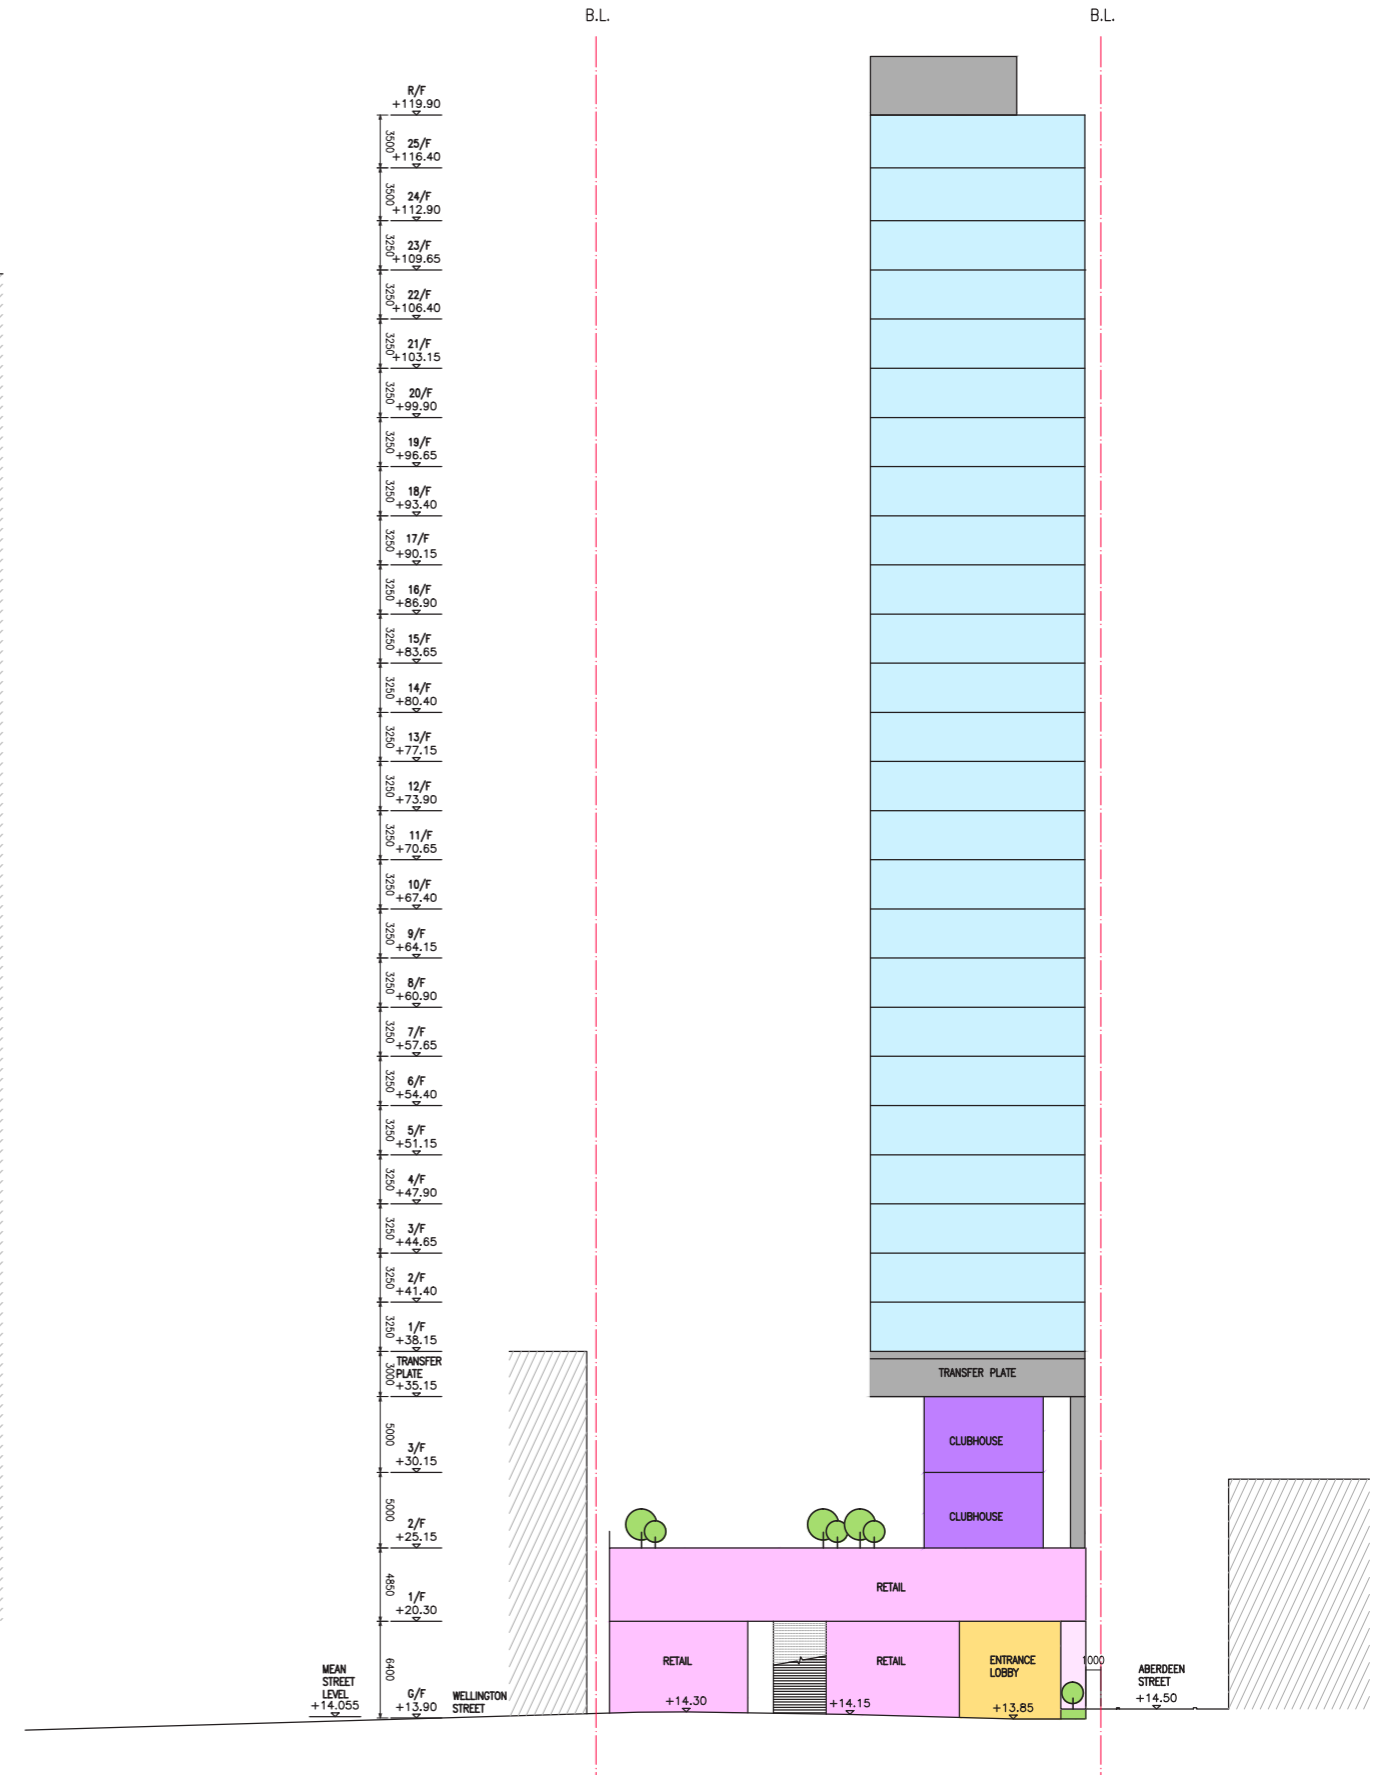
B.L.

B.L.

R/F
+119.90

3500
25/F
+116.40

3500
24/F
+112.90

3250
23/F
+109.65

3250
22/F
+106.40

3250
21/F
+103.15

3250
20/F
+99.90

3250
19/F
+96.65

3250
18/F
+93.40

3250
17/F
+90.15

3250
16/F
+86.90

3250
15/F
+83.65

3250
14/F
+80.40

3250
13/F
+77.15

3250
12/F
+73.90

3250
11/F
+70.65

3250
10/F
+67.40

3250
9/F
+64.15

3250
8/F
+60.90

3250
7/F
+57.65

3250
6/F
+54.40

3250
5/F
+51.15

3250
4/F
+47.90

3250
3/F
+44.65

3250
2/F
+41.40

3250
1/F
+38.15

3000
TRANSFER PLATE
+35.15

5000
3/F
+30.15

5000
2/F
+25.15

4850
1/F
+20.30

6400
G/F
+13.90

MEAN STREET LEVEL
+14.055

WELLINGTON STREET

TRANSFER PLATE

CLUBHOUSE

CLUBHOUSE

RETAIL

RETAIL
+14.30

RETAIL
+14.15

ENTRANCE LOBBY
+13.85

1000

ABERDEEN STREET
+14.50